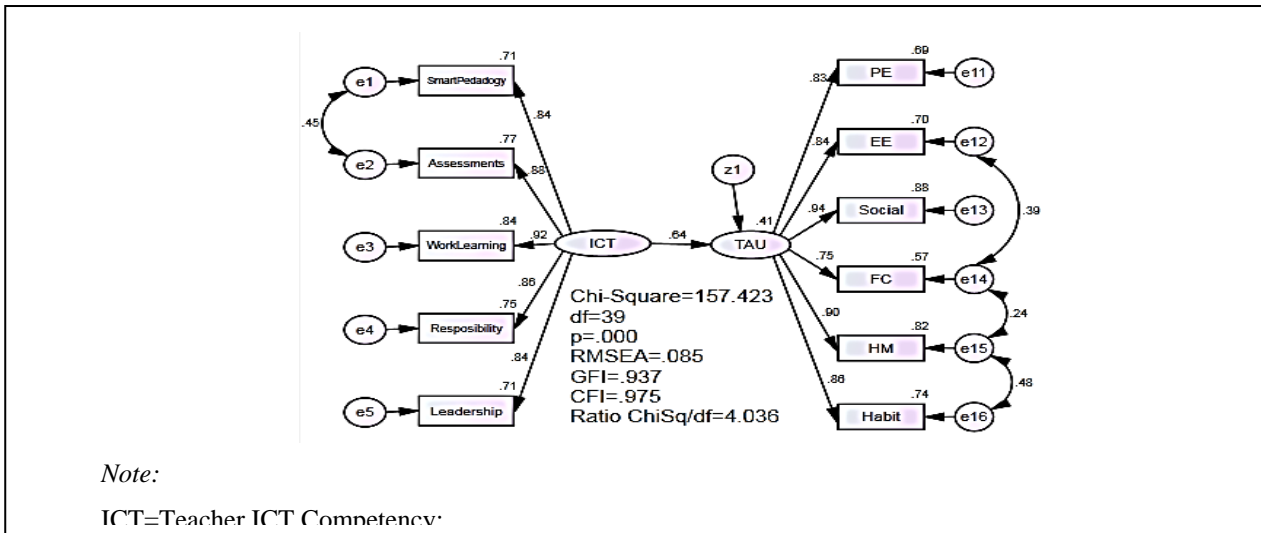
e1
SmartPedadogy
.71
.84
.45
e2
Assessments
.77
.88
e3
WorkLearning
.84
.92
ICT
.64
.86
e4
Resposibility
.75
.84
e5
Leadership
.71

z1
TAU
.41

Chi-Square=157.423
df=39
p=.000
RMSEA=.085
GFI=.937
CFI=.975
Ratio ChiSq/df=4.036

.83
PE
.69
e11
.84
EE
.70
e12
.94
Social
.88
e13
.39
.75
FC
.57
e14
.24
.90
HM
.82
e15
.48
.86
Habit
.74
e16

*Note:*

ICT=Teacher ICT Competency;